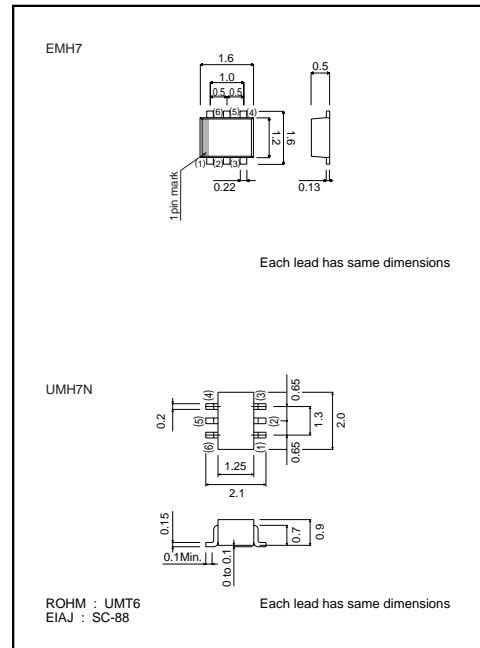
EMH7

1.6
1.0
0.5 0.5
(6) (5) (4)
1.2
1.6
(1) (2) (3)
0.22
1pin mark
0.5
0.13

Each lead has same dimensions

UMH7N

0.2
(4)
(5)
(6)
(3)
(2)
(1)
0.65
1.3
0.65
2.0
1.25
2.1

0.15
0.1Min.
0 to 0.1
0.7
0.9

ROHM : UMT6
EIAJ : SC-88

Each lead has same dimensions